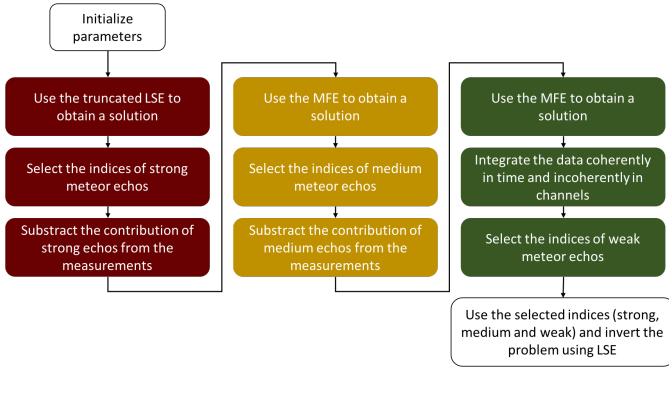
Initialize parameters

Use the truncated LSE to obtain a solution

Select the indices of strong meteor echos

Substract the contribution of strong echos from the measurements

Use the MFE to obtain a solution

Select the indices of medium meteor echos

Substract the contribution of medium echos from the measurements

Use the MFE to obtain a solution

Integrate the data coherently in time and incoherently in channels

Select the indices of weak meteor echos

Use the selected indices (strong, medium and weak) and invert the problem using LSE